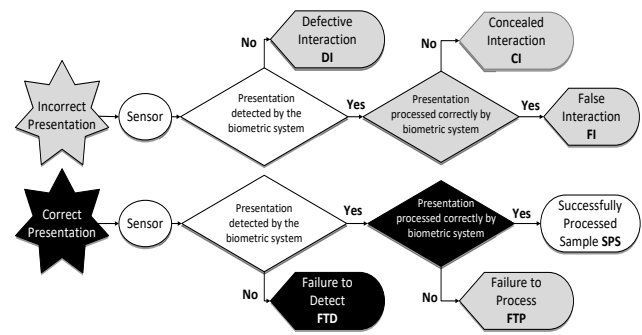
Defective Interaction
DI

No

Concealed Interaction
CI

No

Incorrect Presentation

Sensor

Presentation detected by the biometric system

Yes

Presentation processed correctly by biometric system

Yes

False Interaction
FI

Correct Presentation

Sensor

Presentation detected by the biometric system

Yes

Presentation processed correctly by biometric system

Yes

Successfully Processed Sample SPS

No

Failure to Detect
FTD

No

Failure to Process
FTP